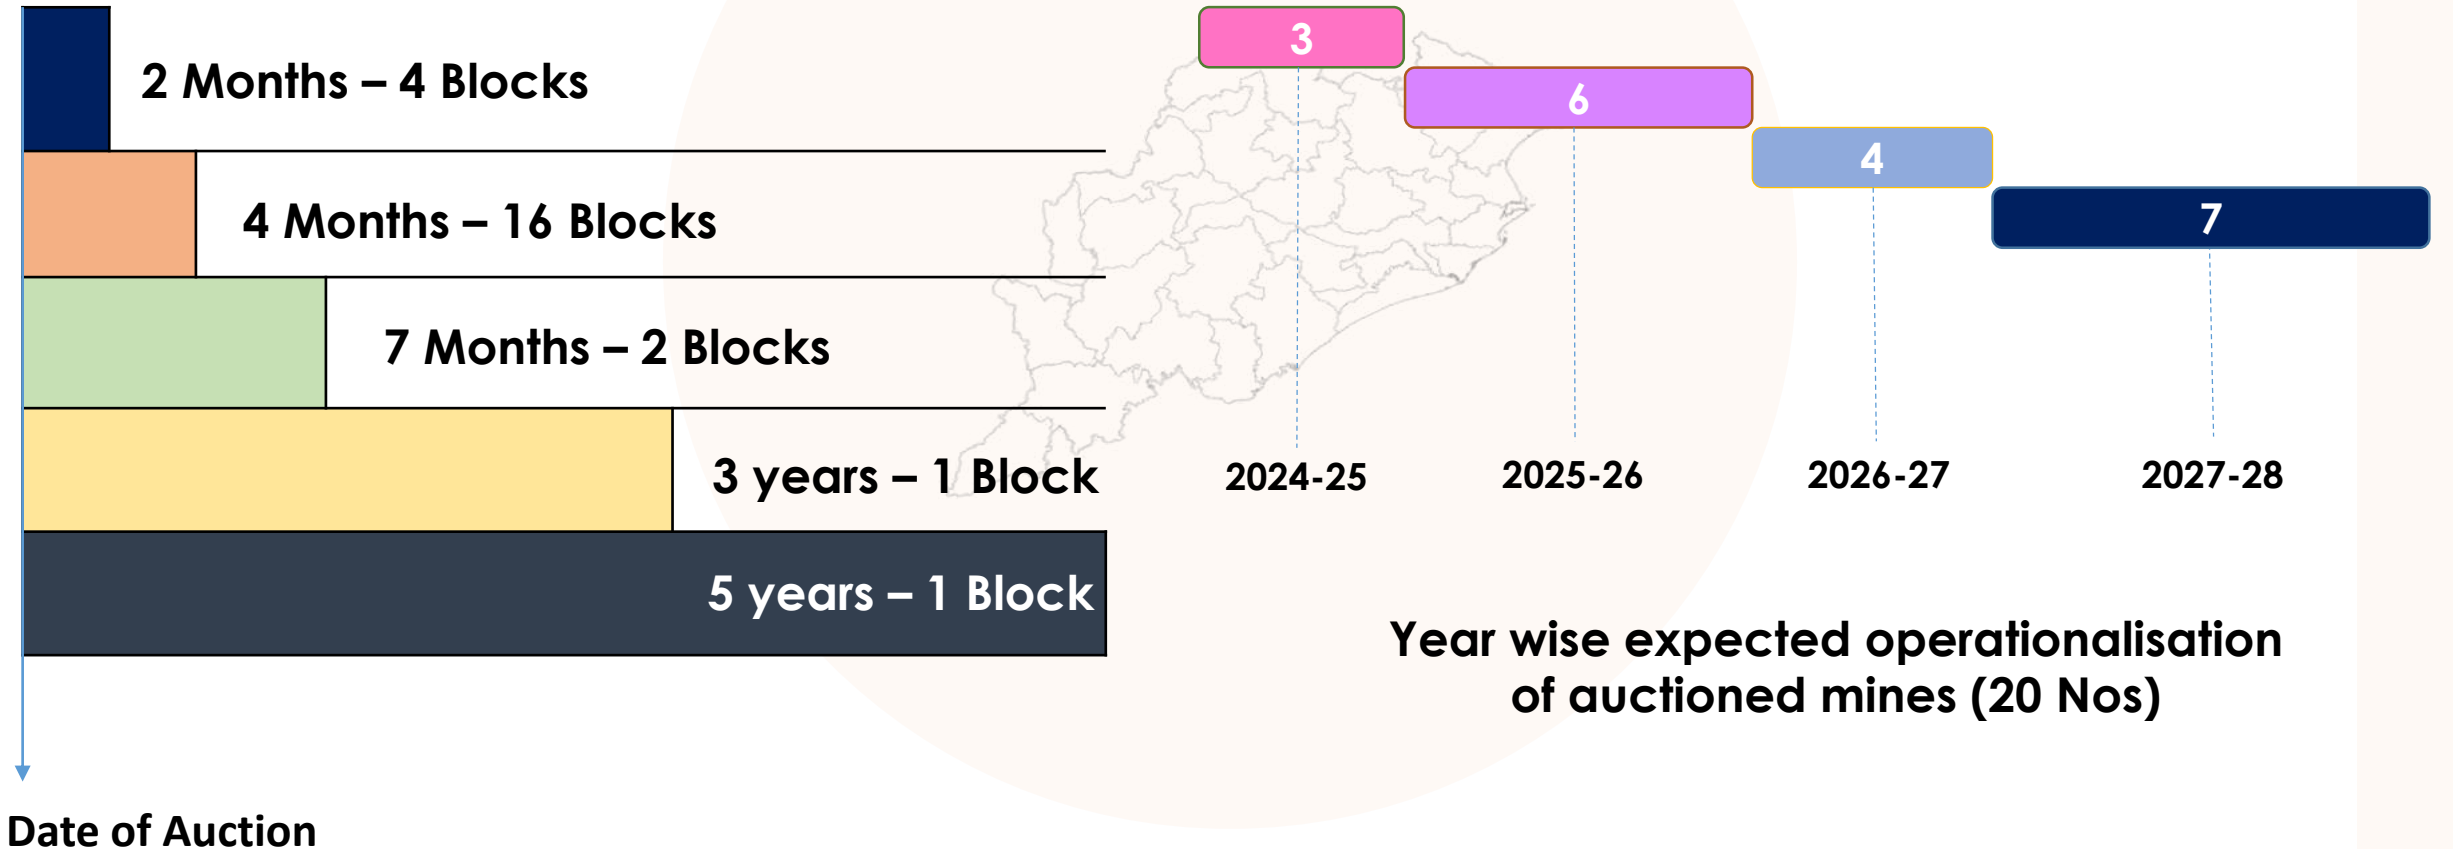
2 Months – 4 Blocks

4 Months – 16 Blocks

7 Months – 2 Blocks

3 years – 1 Block

5 years – 1 Block

Date of Auction

3

6

4

7

2024-25

2025-26

2026-27

2027-28

Year wise expected operationalisation of auctioned mines (20 Nos)